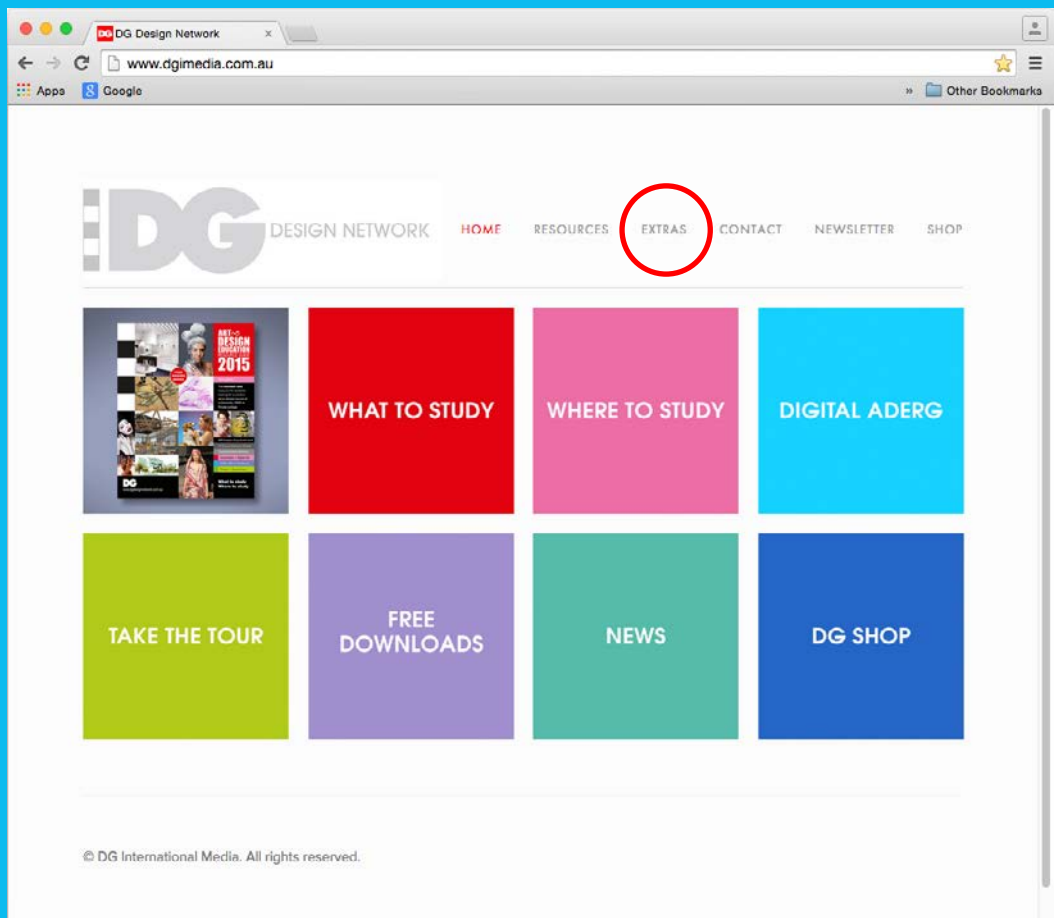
DG Design Network ×

www.dgimedia.com.au

Apps Google » Other Bookmarks

DG DESIGN NETWORK HOME RESOURCES EXTRAS CONTACT NEWSLETTER SHOP

ART & DESIGN EDUCATION 2015

DG

What to study Where to study

WHAT TO STUDY

WHERE TO STUDY

DIGITAL ADERG

TAKE THE TOUR

FREE DOWNLOADS

NEWS

DG SHOP

© DG International Media. All rights reserved.